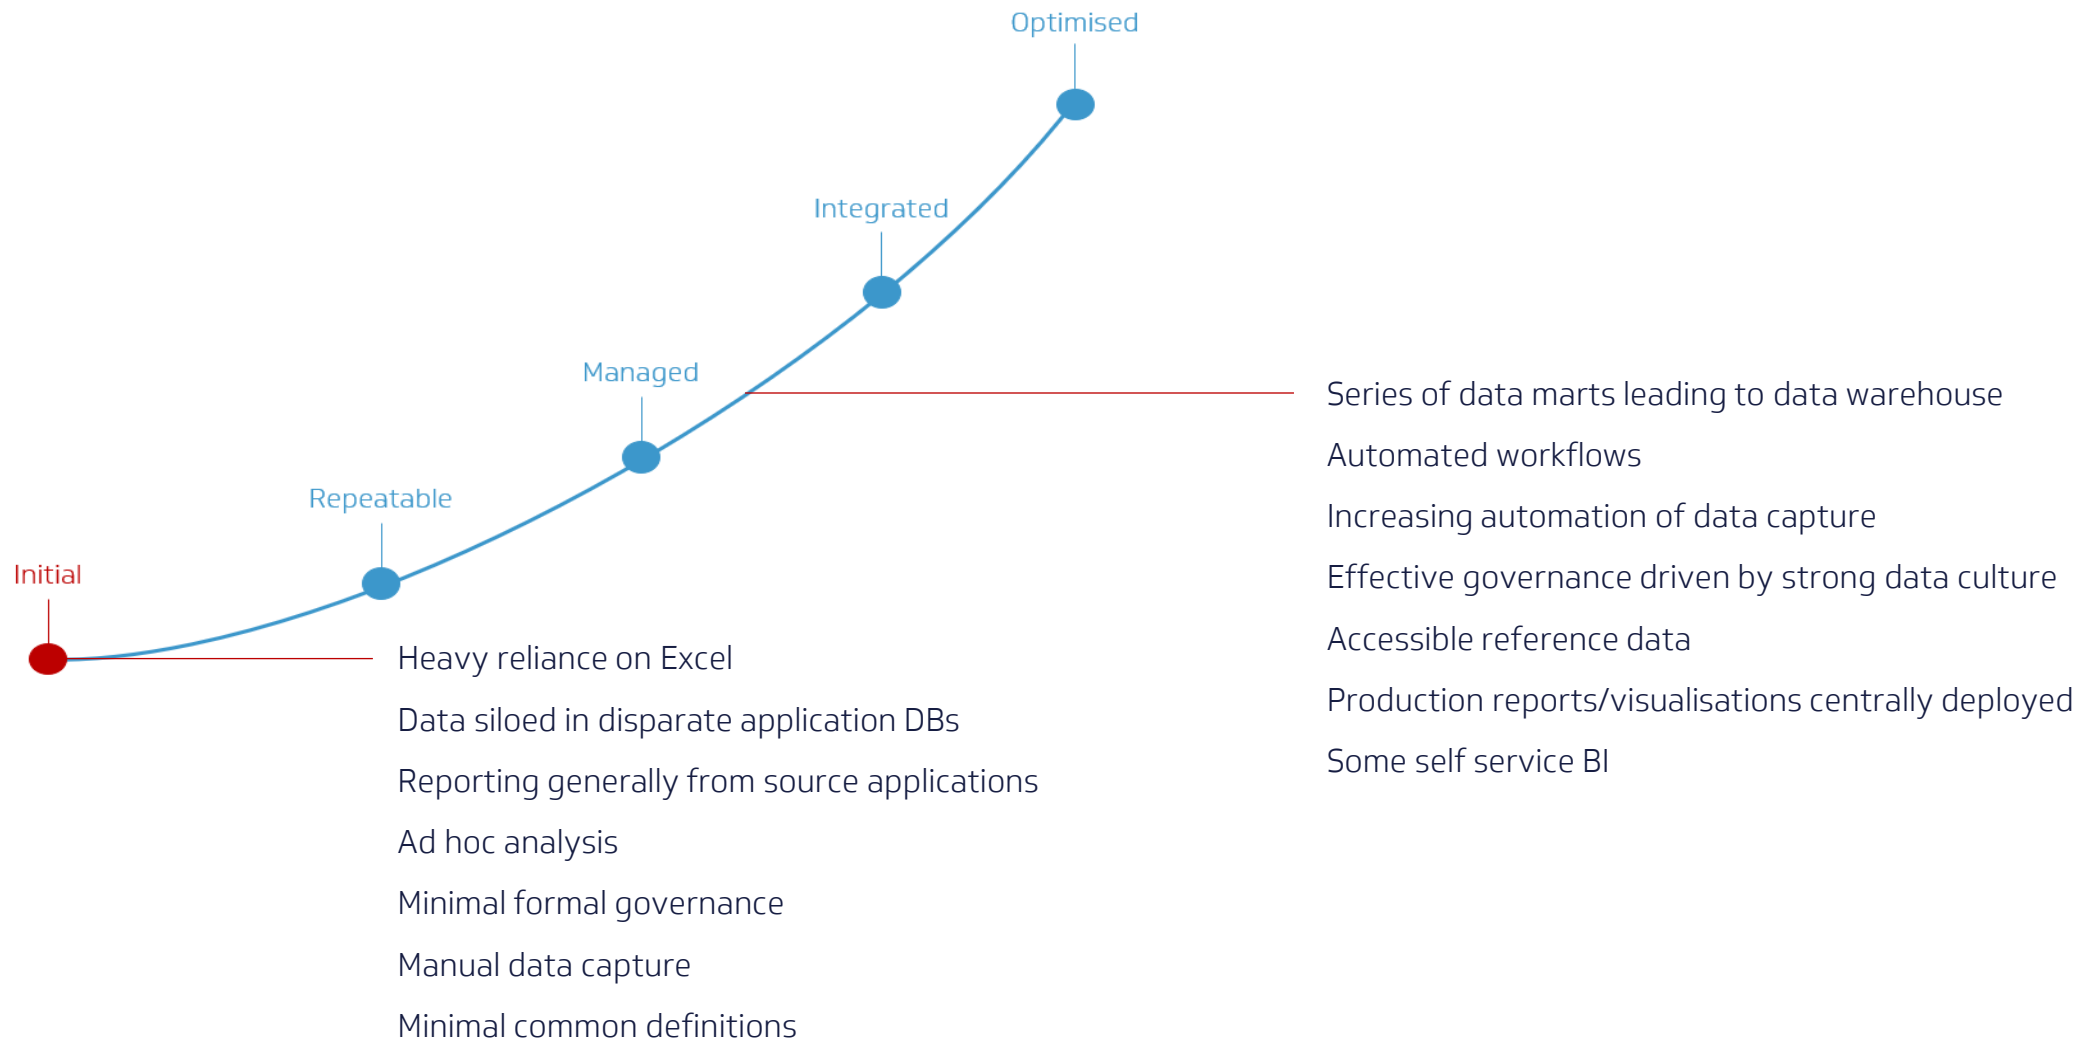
Optimised

Integrated

Managed

Repeatable

Initial

Series of data marts leading to data warehouse

Automated workflows

Increasing automation of data capture

Effective governance driven by strong data culture

Accessible reference data

Production reports/visualisations centrally deployed

Some self service BI

Heavy reliance on Excel

Data siloed in disparate application DBs

Reporting generally from source applications

Ad hoc analysis

Minimal formal governance

Manual data capture

Minimal common definitions